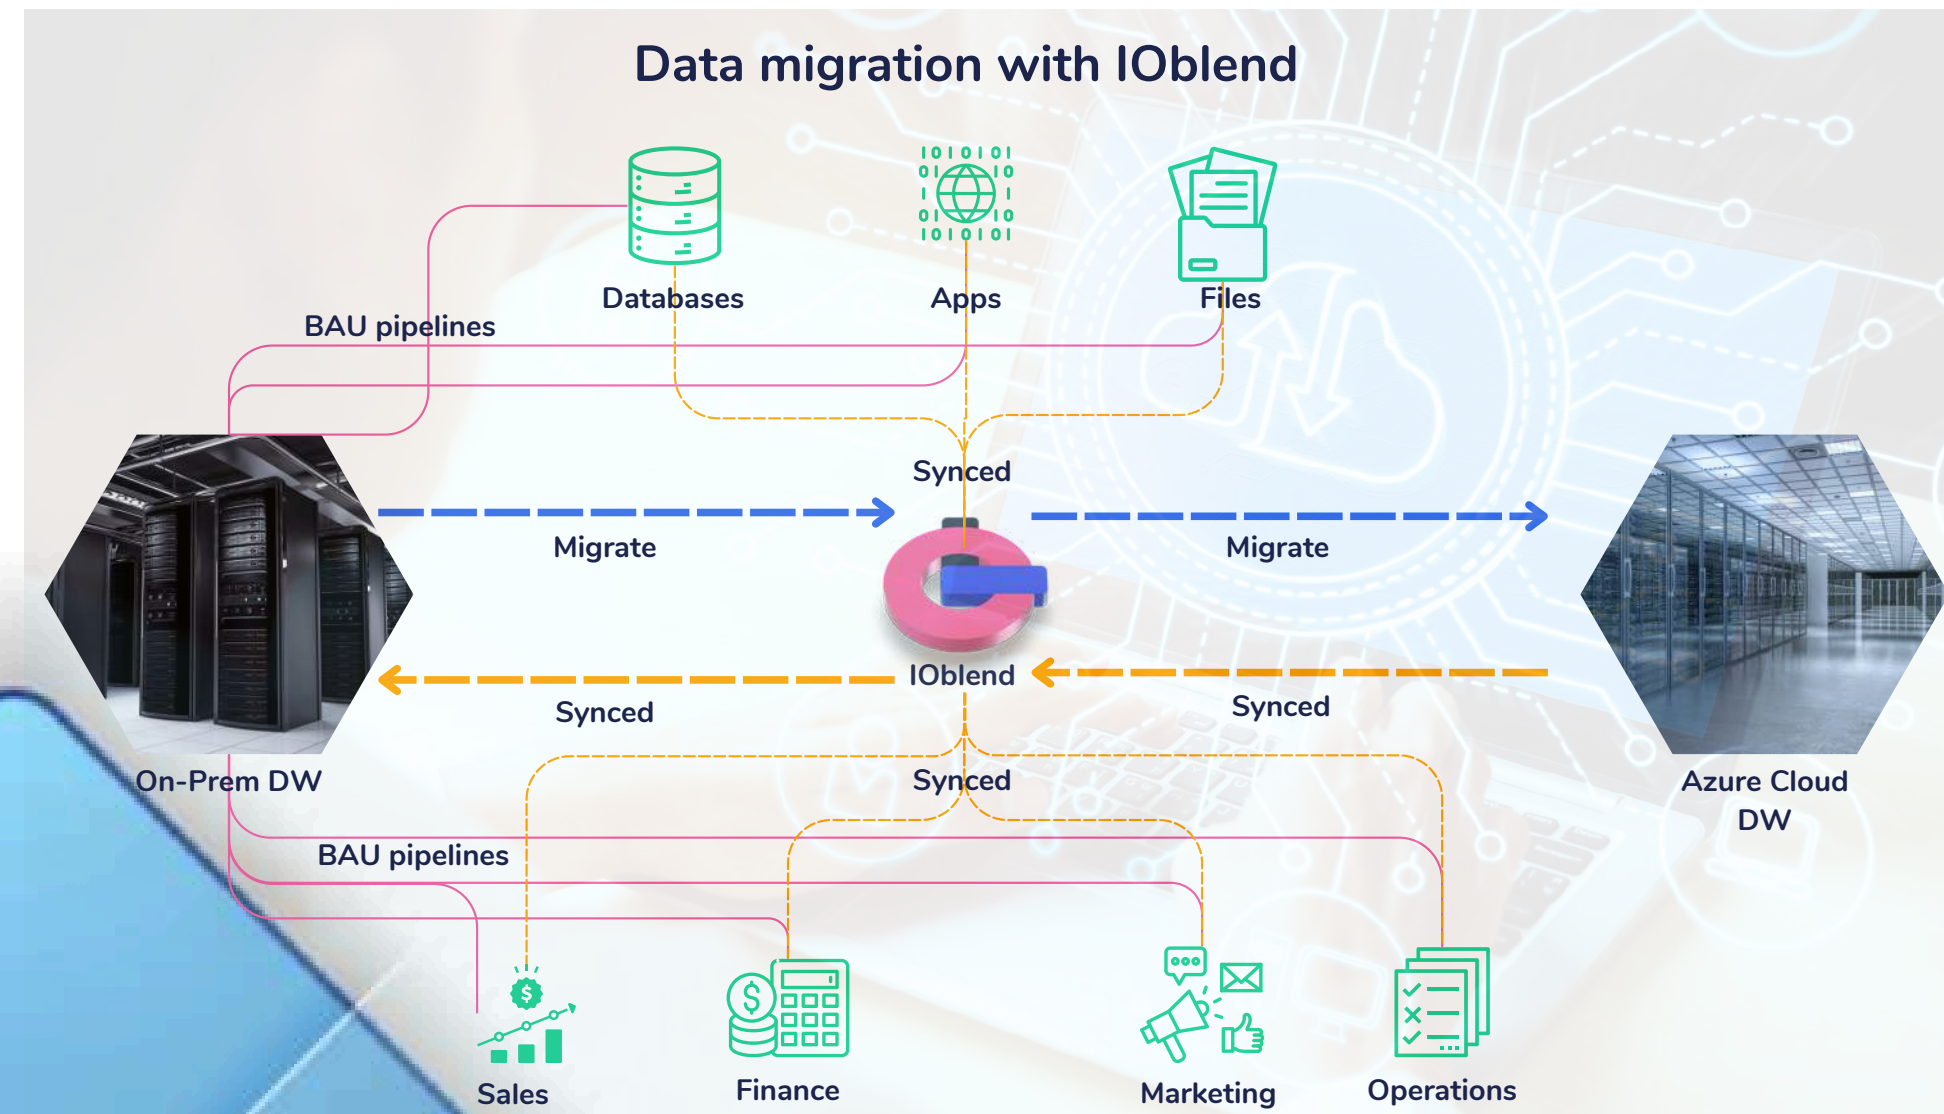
Data migration with IOblend

Databases
Apps
Files

BAU pipelines

Synced

Migrate

Migrate

IOblend

Synced

Synced

On-Prem DW

Azure Cloud DW

Synced

BAU pipelines

Sales
Finance
Marketing
Operations